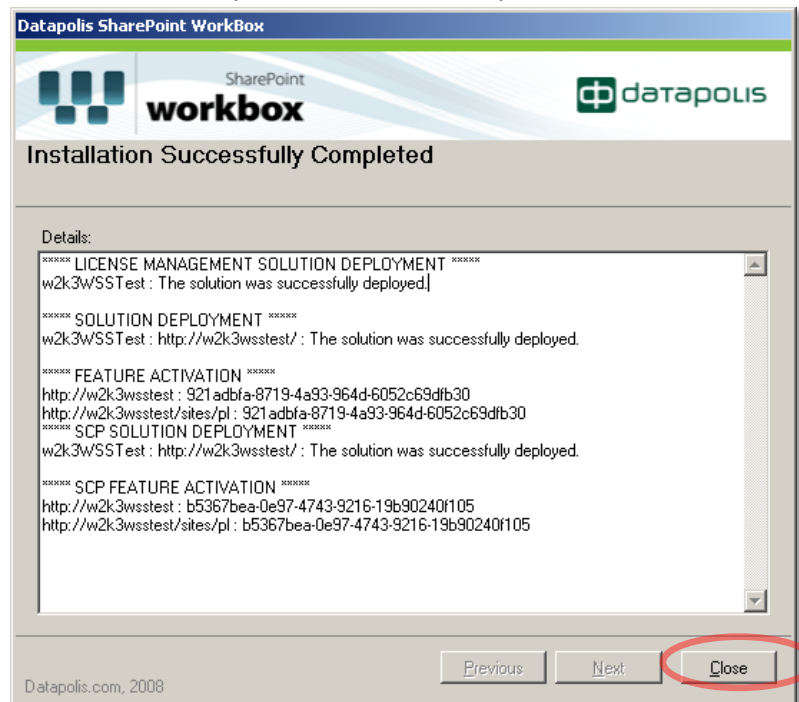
Datapolis SharePoint WorkBox

SharePoint workbox

datapolis

Installation Successfully Completed

Details:

***** LICENSE MANAGEMENT SOLUTION DEPLOYMENT *****
w2k3WSSTest : The solution was successfully deployed.

***** SOLUTION DEPLOYMENT *****
w2k3WSSTest : http://w2k3wsstest/ : The solution was successfully deployed.

***** FEATURE ACTIVATION *****
http://w2k3wsstest : 921adbfa-8719-4a93-964d-6052c69dfb30
http://w2k3wsstest/sites/pl : 921adbfa-8719-4a93-964d-6052c69dfb30
***** SCP SOLUTION DEPLOYMENT *****
w2k3WSSTest : http://w2k3wsstest/ : The solution was successfully deployed.

***** SCP FEATURE ACTIVATION *****
http://w2k3wsstest : b5367bea-0e97-4743-9216-19b90240f105
http://w2k3wsstest/sites/pl : b5367bea-0e97-4743-9216-19b90240f105

Previous Next Close

Datapolis.com, 2008